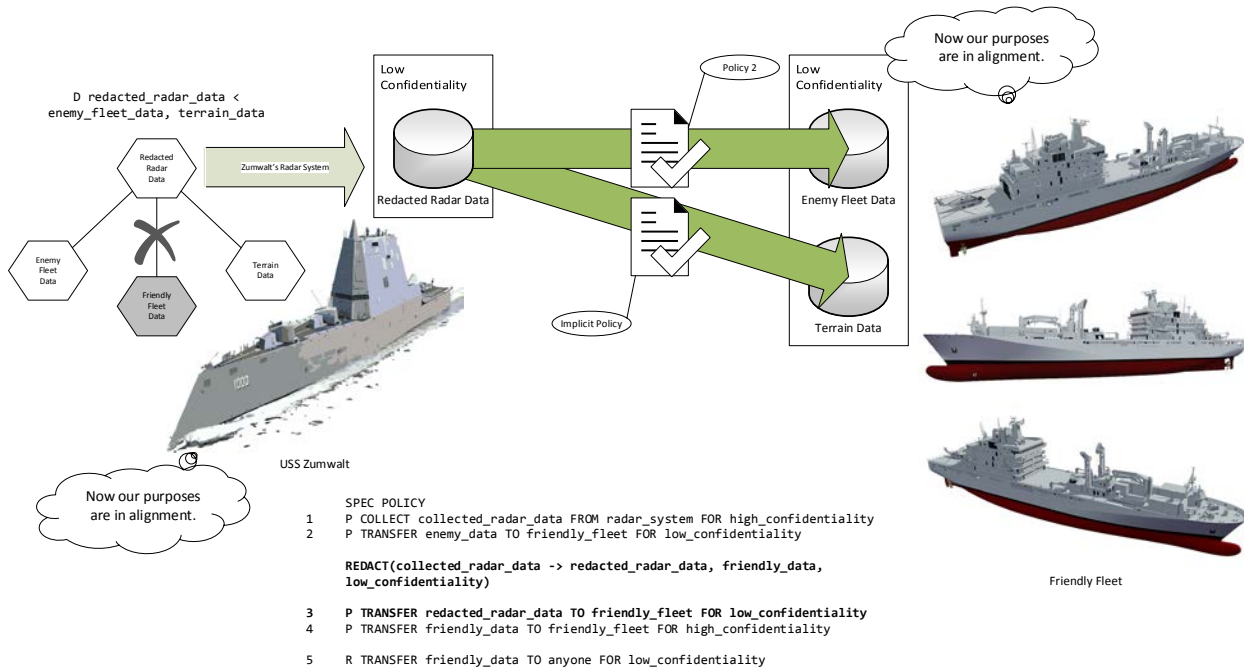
D redacted_radar_data < enemy_fleet_data, terrain_data

Redacted Radar Data

Enemy Fleet Data

Friendly Fleet Data

Terrain Data

Zumwalt's Radar System

Low Confidentiality

Redacted Radar Data

Policy 2

Implicit Policy

Low Confidentiality

Enemy Fleet Data

Terrain Data

Now our purposes are in alignment.

1000

USS Zumwalt

Now our purposes are in alignment.

Friendly Fleet

SPEC POLICY
1 P COLLECT collected_radar_data FROM radar_system FOR high_confidentiality
2 P TRANSFER enemy_data TO friendly_fleet FOR low_confidentiality

REDACT(collected_radar_data -> redacted_radar_data, friendly_data, low_confidentiality)

3 P TRANSFER redacted_radar_data TO friendly_fleet FOR low_confidentiality
4 P TRANSFER friendly_data TO friendly_fleet FOR high_confidentiality

5 R TRANSFER friendly_data TO anyone FOR low_confidentiality